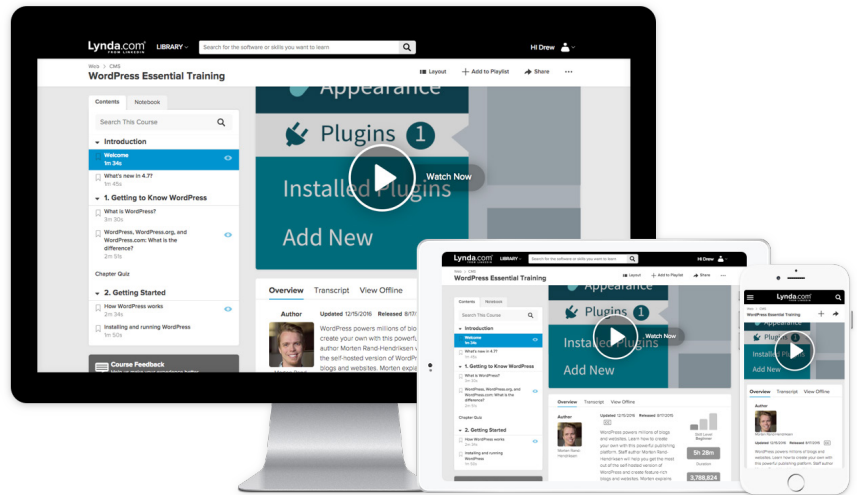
Lynda.com FROM LINKEDIN LIBRARY Search for the software or skills you want to learn Hi Drew

Web > CMS
WordPress Essential Training
Layout + Add to Playlist Share ...

Contents Notebook
Search This Course
Introduction
Welcome 1m 34s
What's new in 4.7? 1m 45s
1. Getting to Know WordPress
What is WordPress? 1m 30s
WordPress, WordPress.org, and WordPress.com: What is the difference? 2m 51s
Chapter Quiz
2. Getting Started
How WordPress works 2m 34s
Installing and running WordPress 1m 50s
Course Feedback

Appearance
Plugins 1
Installed Plugins
Add New
Watch Now

Overview Transcript View Offline
Author Updated 12/15/2016 Released
WordPress powers millions of blo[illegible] create your own with this powerfu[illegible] author Morten Rand-Hendriksen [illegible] the self-hosted version of WordP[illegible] blogs and websites. Morten expla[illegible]

Lynda.com LIBRARY Hi Drew
WordPress Essential Training
Updated 12/15/2016 Released 6/17/2016
WordPress powers millions of blogs and websites. Learn how to create your own with this powerful publishing platform. Staff author Morten Rand-Hendriksen will help you get the most out of the self-hosted version of WordPress and create feature-rich blogs and websites. Morten explains
Morten Rand-Hendriksen
Skill Level Beginner
5h 28m Duration
3,788,824

Lynda.com
WordPress Essential Training
Overview Transcript View Offline
Author
Morten Rand-Hendriksen
WordPress powers millions of blogs and websites. Learn how to create your own with this powerful publishing platform. Staff author